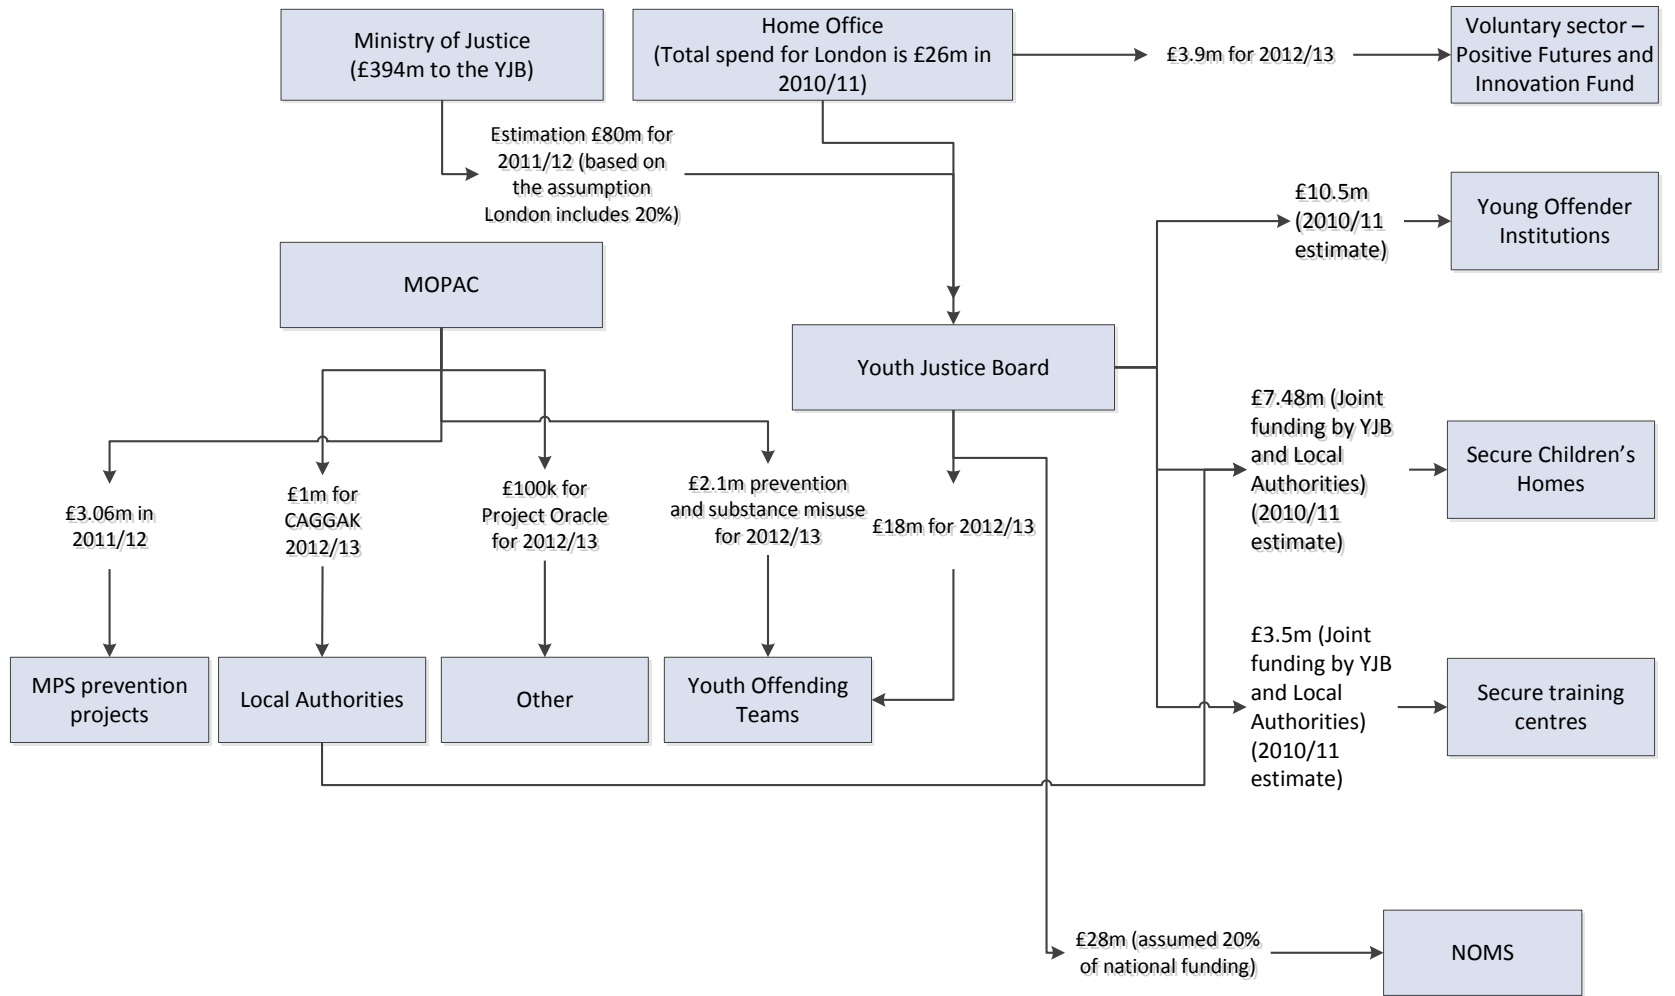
Ministry of Justice (£394m to the YJB)

Home Office (Total spend for London is £26m in 2010/11)

£3.9m for 2012/13

Voluntary sector – Positive Futures and Innovation Fund

Estimation £80m for 2011/12 (based on the assumption London includes 20%)

£10.5m (2010/11 estimate)

Young Offender Institutions

MOPAC

Youth Justice Board

£7.48m (Joint funding by YJB and Local Authorities) (2010/11 estimate)

Secure Children's Homes

£3.06m in 2011/12

£1m for CAGGAK 2012/13

£100k for Project Oracle for 2012/13

£2.1m prevention and substance misuse for 2012/13

£18m for 2012/13

£3.5m (Joint funding by YJB and Local Authorities) (2010/11 estimate)

Secure training centres

MPS prevention projects

Local Authorities

Other

Youth Offending Teams

£28m (assumed 20% of national funding)

NOMS